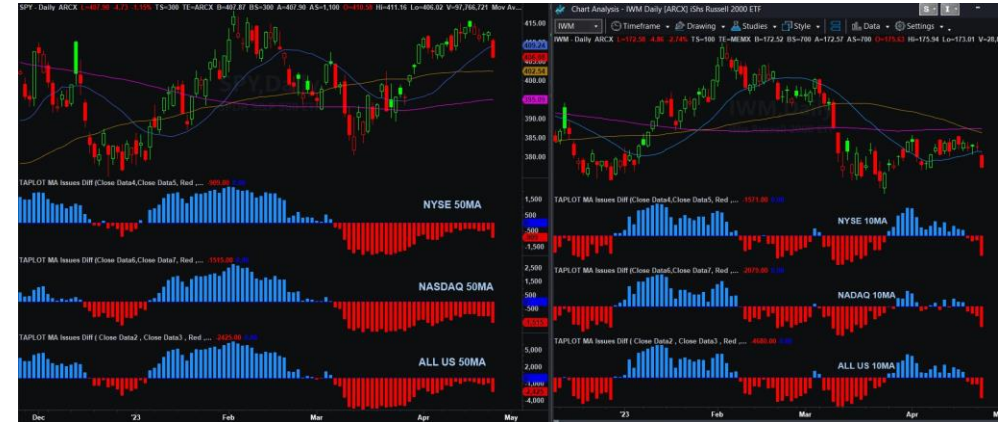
SPY - Daily ARCX L=407.90 -4.73 -1.15% TS=300 TE=ARCX B=407.87 BS=300 A=407.90 AS=1,100 O=410.58 Hi=411.16 Lo=406.02 V=97,766,721 Mov Av...

415.00
409.24
407.90
402.54
400.00
395.00
390.00
385.00
380.00

TAPLOT MA Issues Diff (Close Data4,Close Data5, Red ,... -309.00

NYSE 50MA

1,500
500
-500
-1,500

TAPLOT MA Issues Diff (Close Data6,Close Data7, Red ,... -1515.00

NASDAQ 50MA

2,500
1,500
500
-500
-1,515

TAPLOT MA Issues Diff ( Close Data2 , Close Data3 , Red ,... -2425.00

ALL US 50MA

5,000
2,000
-1,000
-2,425
-4,000

Dec '23 Feb Mar Apr May

Chart Analysis - IWM Daily [ARCX] iShs Russell 2000 ETF

IWM Timeframe Drawing Studies Style Data Settings

IWM - Daily ARCX L=172.58 -4.86 -2.74% TS=100 TE=MEMX B=172.52 BS=700 A=172.57 AS=700 O=175.63 Hi=175.94 Lo=173.01 V=20,0

TAPLOT MA Issues Diff (Close Data4,Close Data5, Red ,... -1171.00

NYSE 10MA

TAPLOT MA Issues Diff (Close Data6,Close Data7, Red ,... -2073.00

NADAQ 10MA

TAPLOT MA Issues Diff ( Close Data2 , Close Data3 , Red ,... -4680.00

ALL US 10MA

'23 Feb Mar Apr M